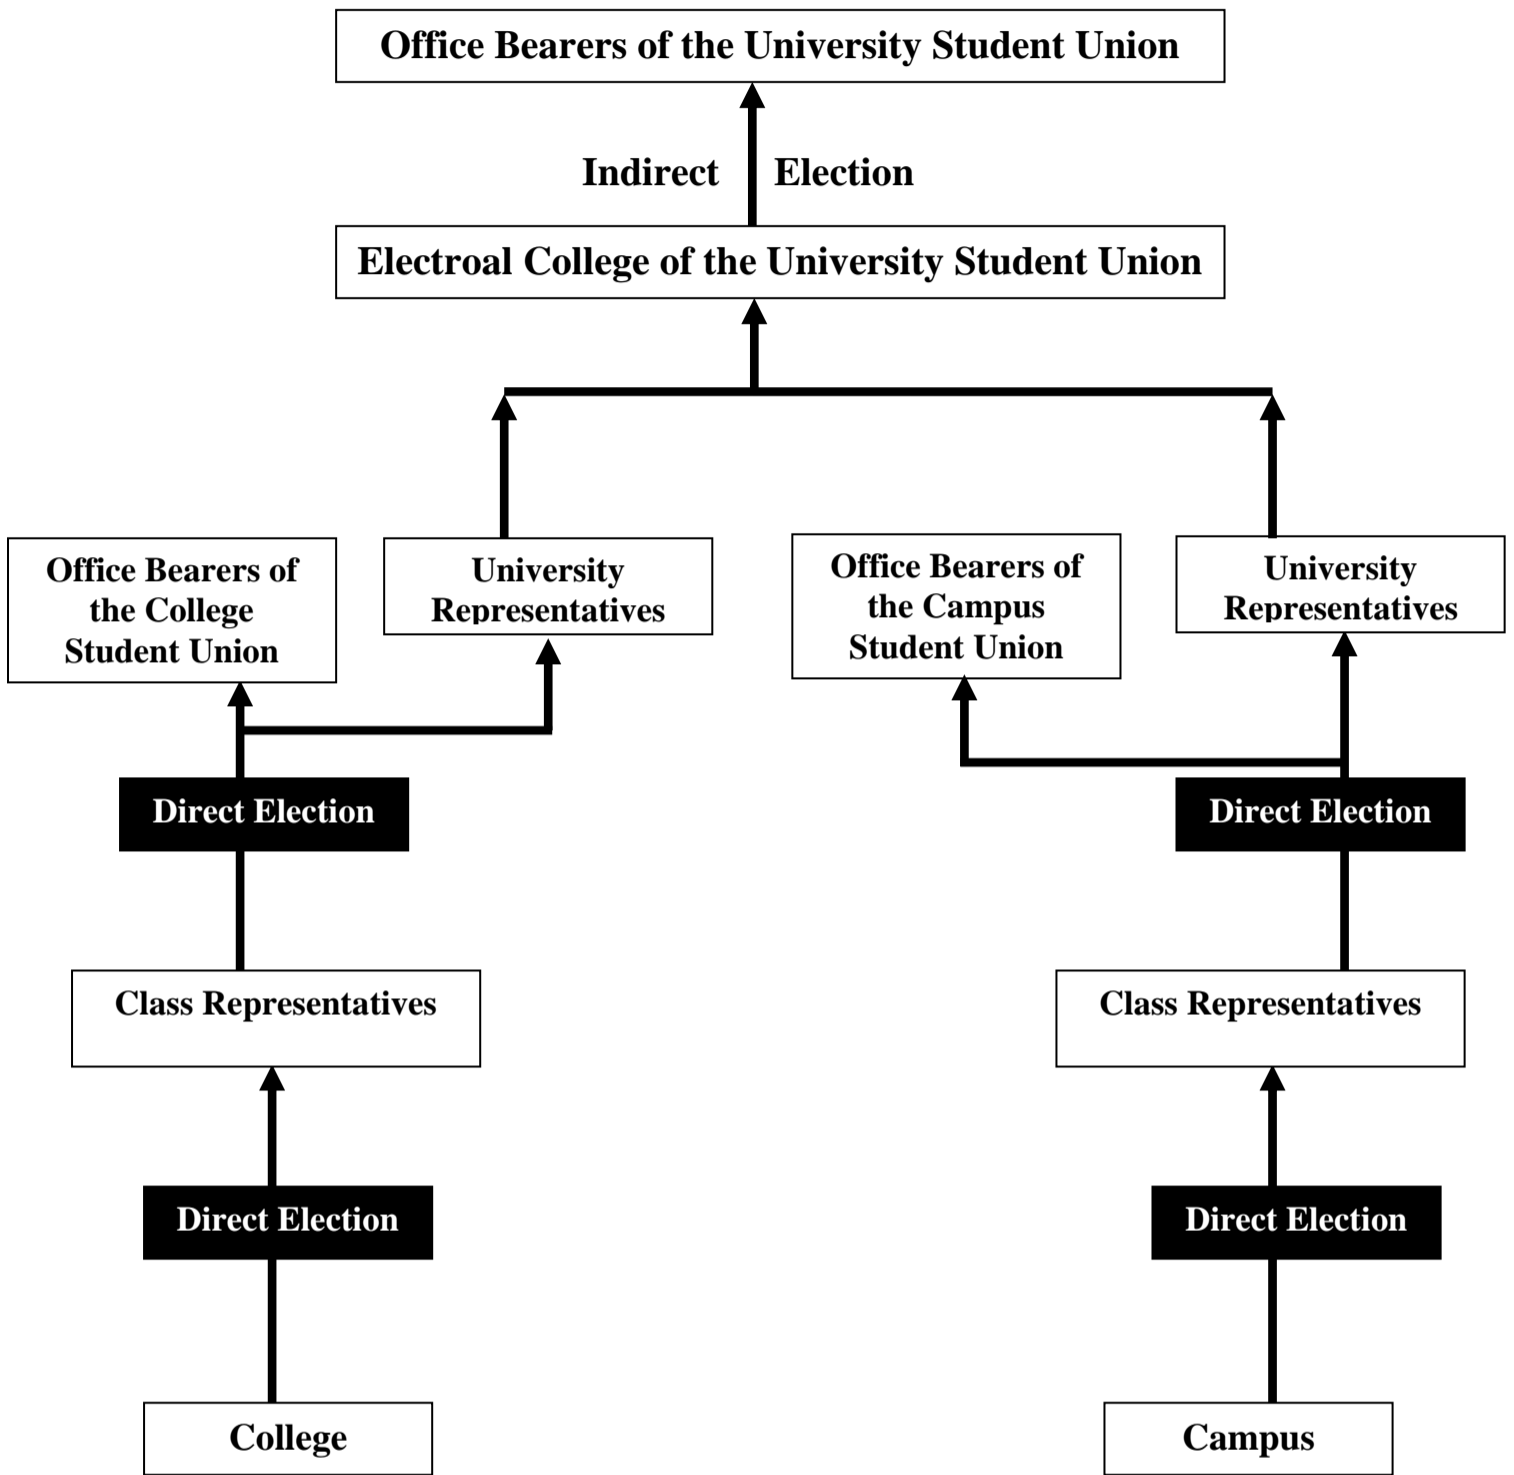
Office Bearers of the University Student Union

Indirect Election

Electroal College of the University Student Union

Office Bearers of the College Student Union

University Representatives

Office Bearers of the Campus Student Union

University Representatives

Direct Election

Direct Election

Class Representatives

Class Representatives

Direct Election

Direct Election

College

Campus